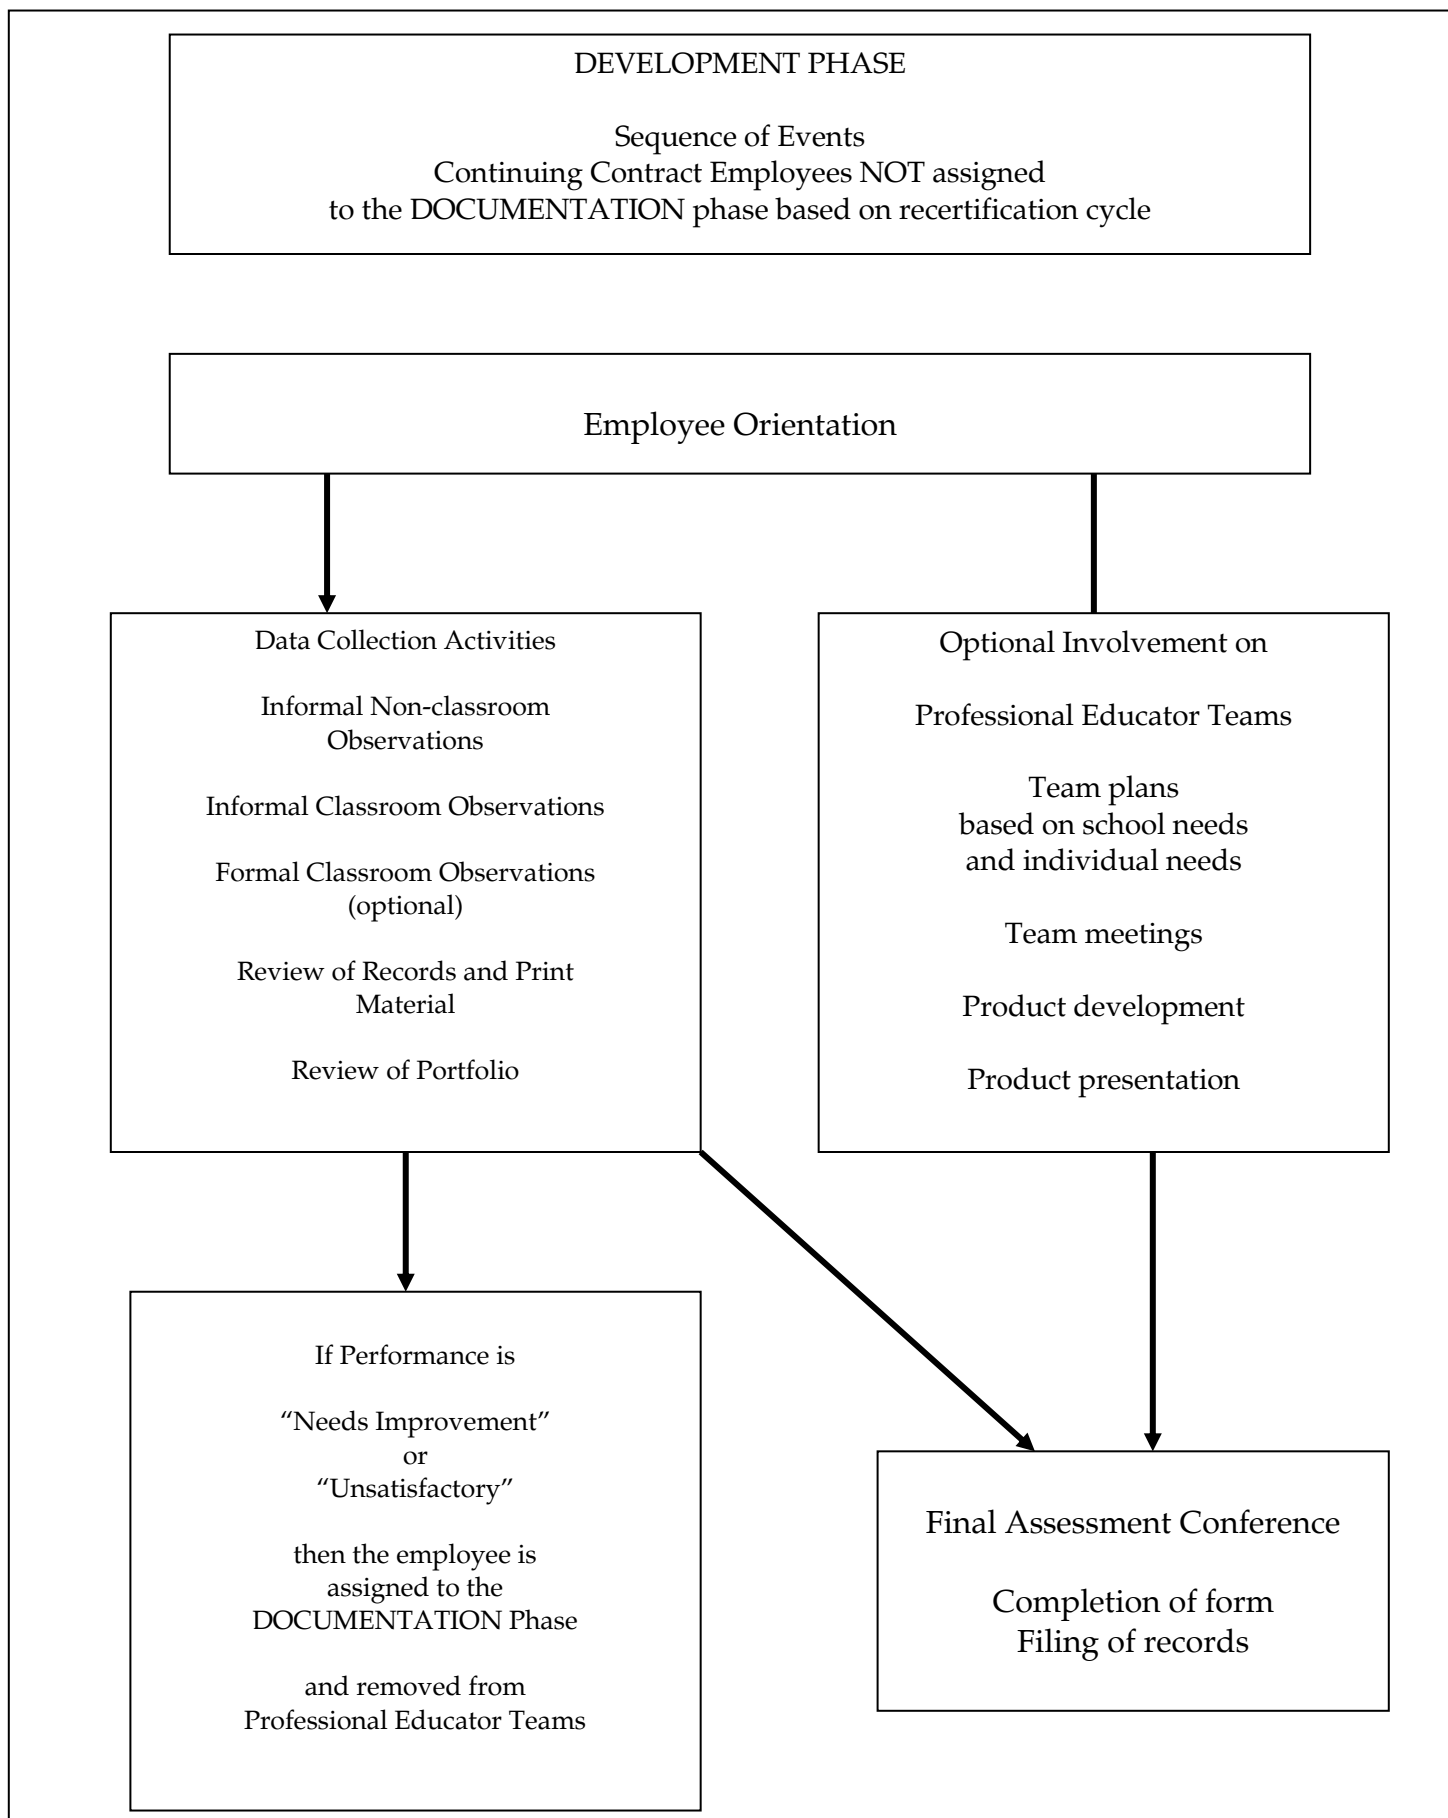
DEVELOPMENT PHASE

Sequence of Events
Continuing Contract Employees NOT assigned to the DOCUMENTATION phase based on recertification cycle

Employee Orientation

Data Collection Activities

Informal Non-classroom Observations

Informal Classroom Observations

Formal Classroom Observations (optional)

Review of Records and Print Material

Review of Portfolio

Optional Involvement on

Professional Educator Teams

Team plans based on school needs and individual needs

Team meetings

Product development

Product presentation

If Performance is

"Needs Improvement"
or
"Unsatisfactory"

then the employee is assigned to the DOCUMENTATION Phase

and removed from Professional Educator Teams

Final Assessment Conference

Completion of form
Filing of records